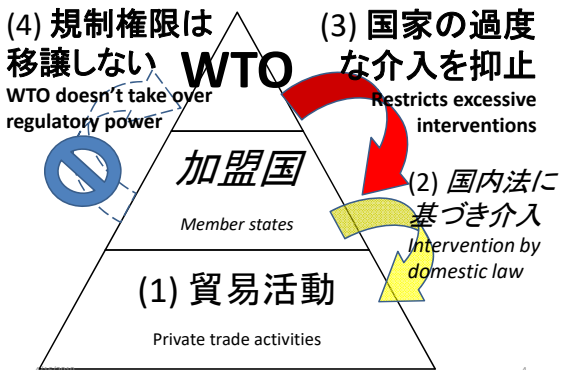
(4) 規制権限は移譲しない
WTO doesn't take over regulatory power

WTO

(3) 国家の過度な介入を抑止
Restricts excessive interventions

加盟国
Member states

(2) 国内法に基づき介入
Intervention by domestic law

(1) 貿易活動
Private trade activities